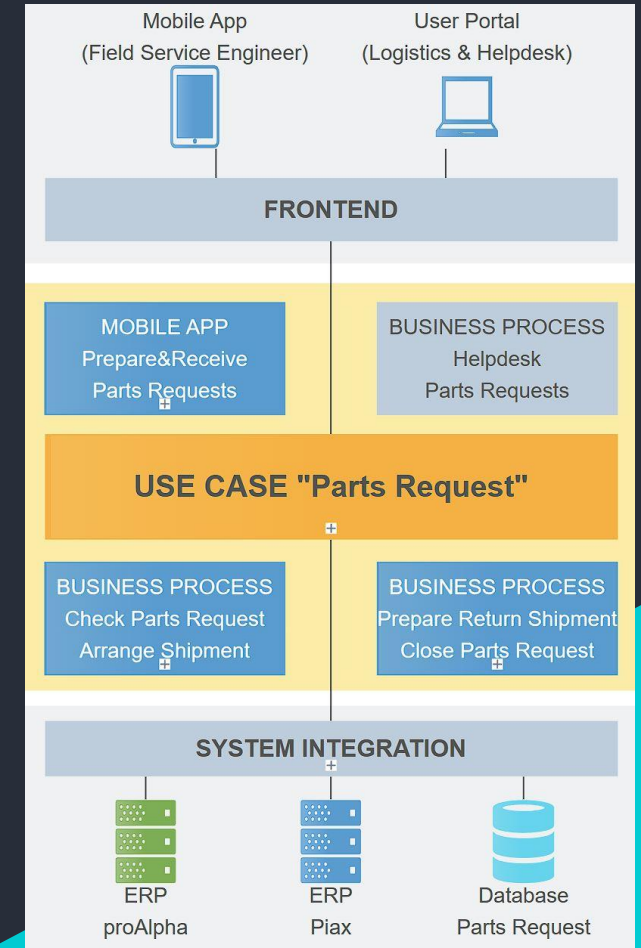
Mobile App
(Field Service Engineer)

User Portal
(Logistics & Helpdesk)

FRONTEND

MOBILE APP
Prepare&Receive
Parts Requests

BUSINESS PROCESS
Helpdesk
Parts Requests

USE CASE "Parts Request"

BUSINESS PROCESS
Check Parts Request
Arrange Shipment

BUSINESS PROCESS
Prepare Return Shipment
Close Parts Request

SYSTEM INTEGRATION

ERP
proAlpha

ERP
Piax

Database
Parts Request